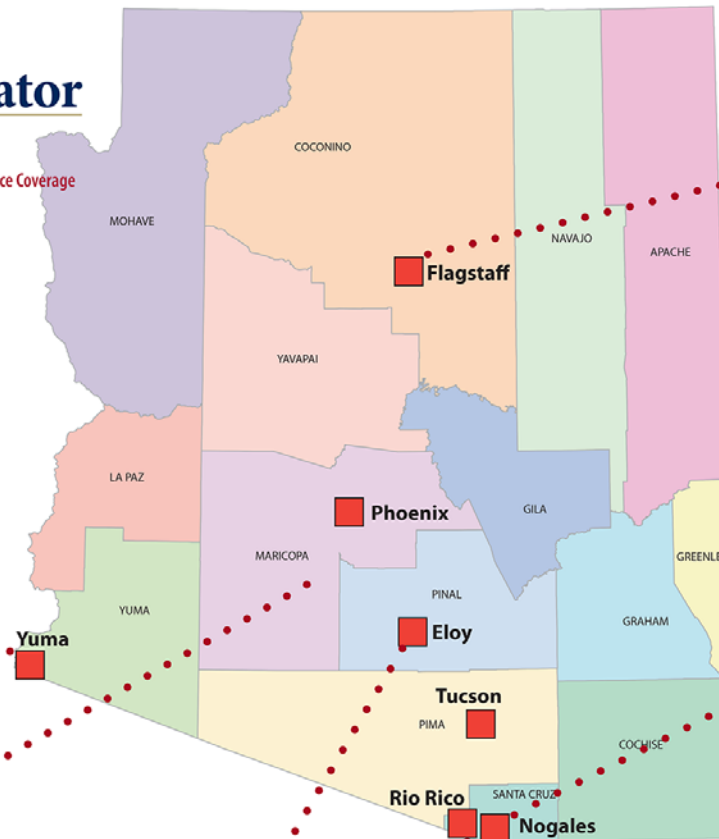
ator

ce Coverage

MOHAVE

COCONINO

NAVAJO

APACHE

Flagstaff

YAVAPAI

LA PAZ

GILA

Phoenix

MARICOPA

GREENLE

PINAL

YUMA

GRAHAM

Yuma

Eloy

Tucson

PIMA

COCHISE

SANTA CRUZ

Rio Rico

Nogales